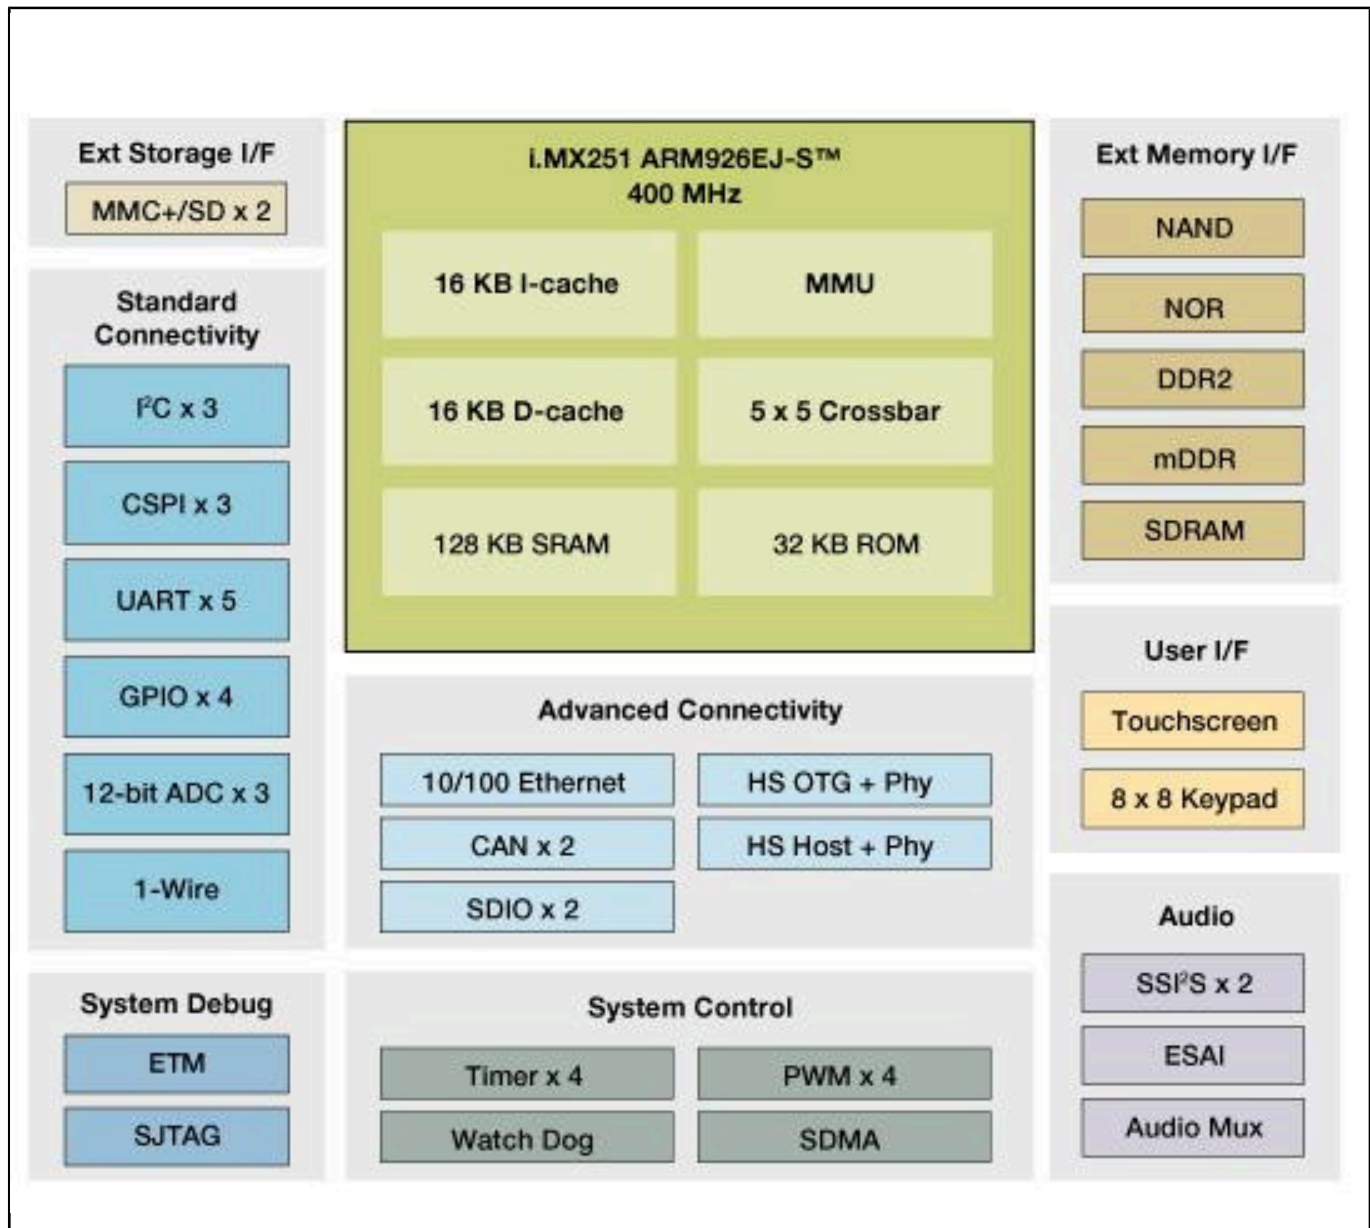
Ext Storage I/F

MMC+/SD x 2

Standard Connectivity

I$^2$C x 3

CSPI x 3

UART x 5

GPIO x 4

12-bit ADC x 3

1-Wire

System Debug

ETM

SJTAG

i.MX251 ARM926EJ-S™
400 MHz

16 KB I-cache

MMU

16 KB D-cache

5 x 5 Crossbar

128 KB SRAM

32 KB ROM

Advanced Connectivity

10/100 Ethernet

HS OTG + Phy

CAN x 2

HS Host + Phy

SDIO x 2

System Control

Timer x 4

PWM x 4

Watch Dog

SDMA

Ext Memory I/F

NAND

NOR

DDR2

mDDR

SDRAM

User I/F

Touchscreen

8 x 8 Keypad

Audio

SSI$^2$S x 2

ESAI

Audio Mux